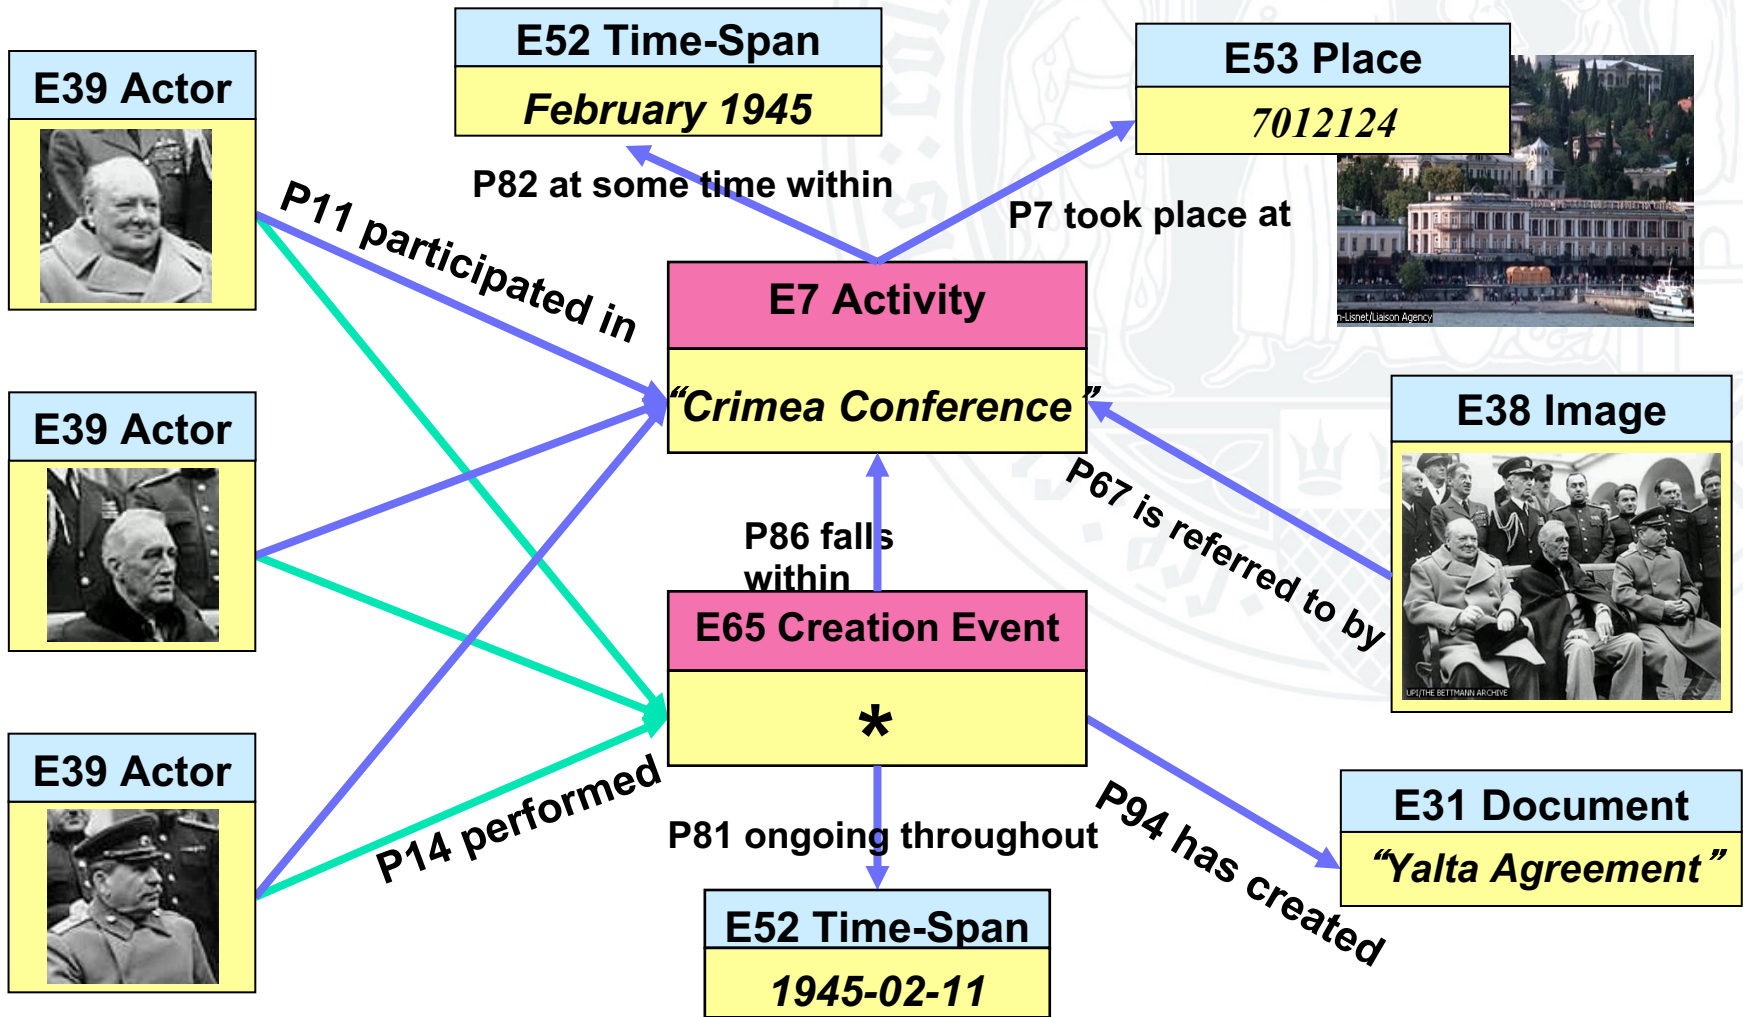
E39 Actor

E52 Time-Span

February 1945

E53 Place

7012124

P82 at some time within

P7 took place at

P11 participated in

E7 Activity

"Crimea Conference"

n-Lisnet/Liaison Agency

E39 Actor

E38 Image

P67 is referred to by

P86 falls within

E65 Creation Event

*

UPI/THE BETTMANN ARCHIVE

E39 Actor

P14 performed

P81 ongoing throughout

P94 has created

E31 Document

"Yalta Agreement"

E52 Time-Span

1945-02-11